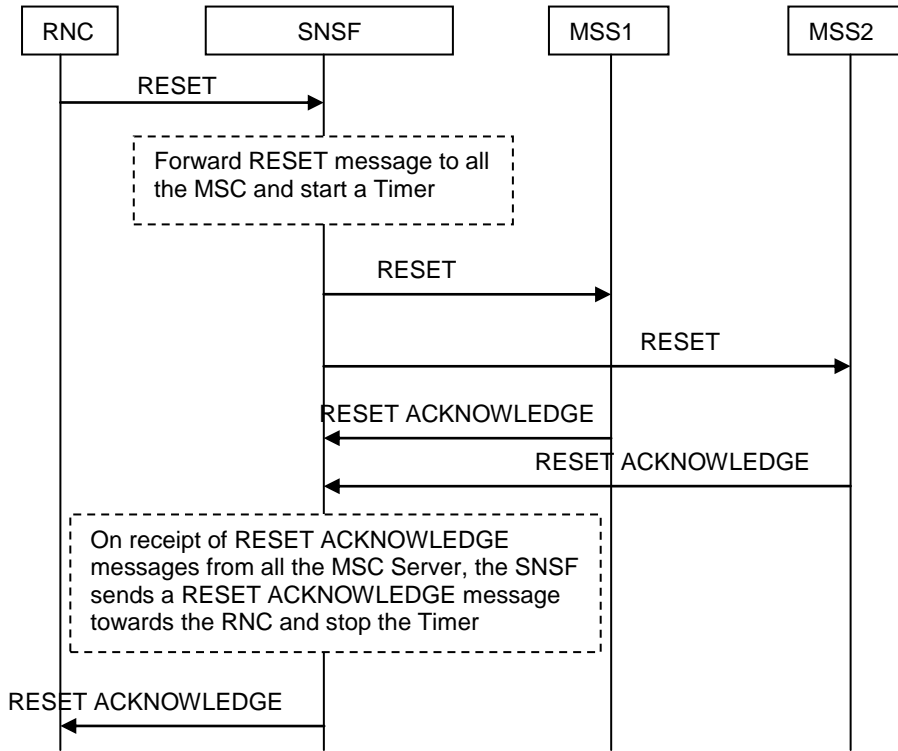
RNC

SNSF

MSS1

MSS2

RESET

Forward RESET message to all the MSC and start a Timer

RESET

RESET

RESET ACKNOWLEDGE

RESET ACKNOWLEDGE

On receipt of RESET ACKNOWLEDGE messages from all the MSC Server, the SNSF sends a RESET ACKNOWLEDGE message towards the RNC and stop the Timer

RESET ACKNOWLEDGE